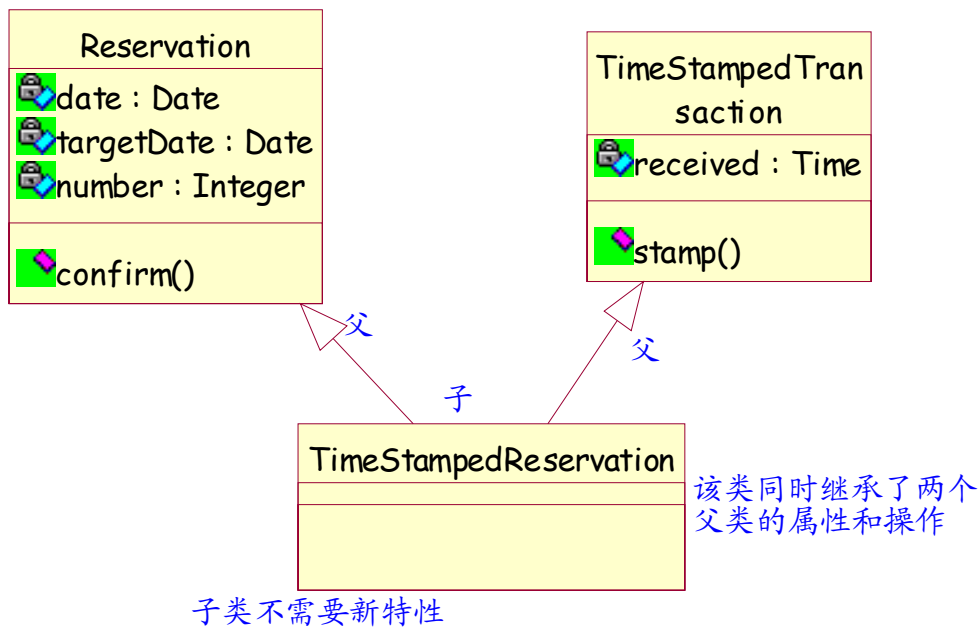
Reservation

date : Date
targetDate : Date
number : Integer

confirm()

TimeStampedTransaction

received : Time

stamp()

父

父

子

TimeStampedReservation

该类同时继承了两个父类的属性和操作

子类不需要新特性